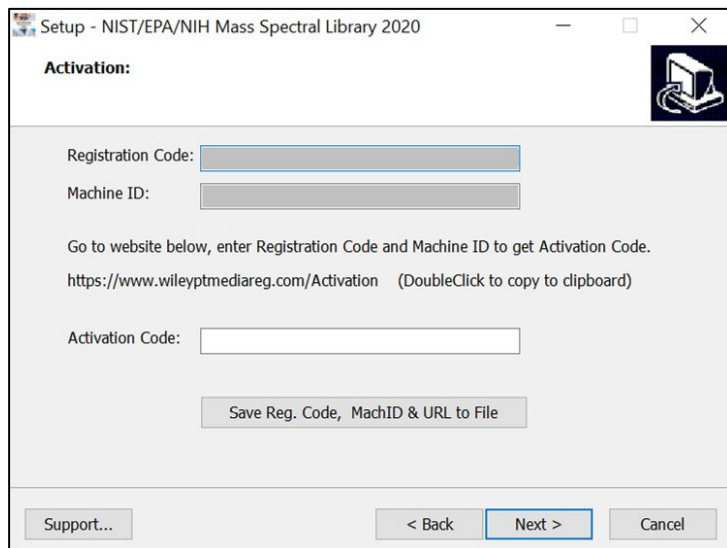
Setup - NIST/EPA/NIH Mass Spectral Library 2020

Activation:

Registration Code:

Machine ID:

Go to website below, enter Registration Code and Machine ID to get Activation Code.

https://www.wileyptmediareg.com/Activation (DoubleClick to copy to clipboard)

Activation Code:

Save Reg. Code, MachID & URL to File

Support...

< Back

Next >

Cancel